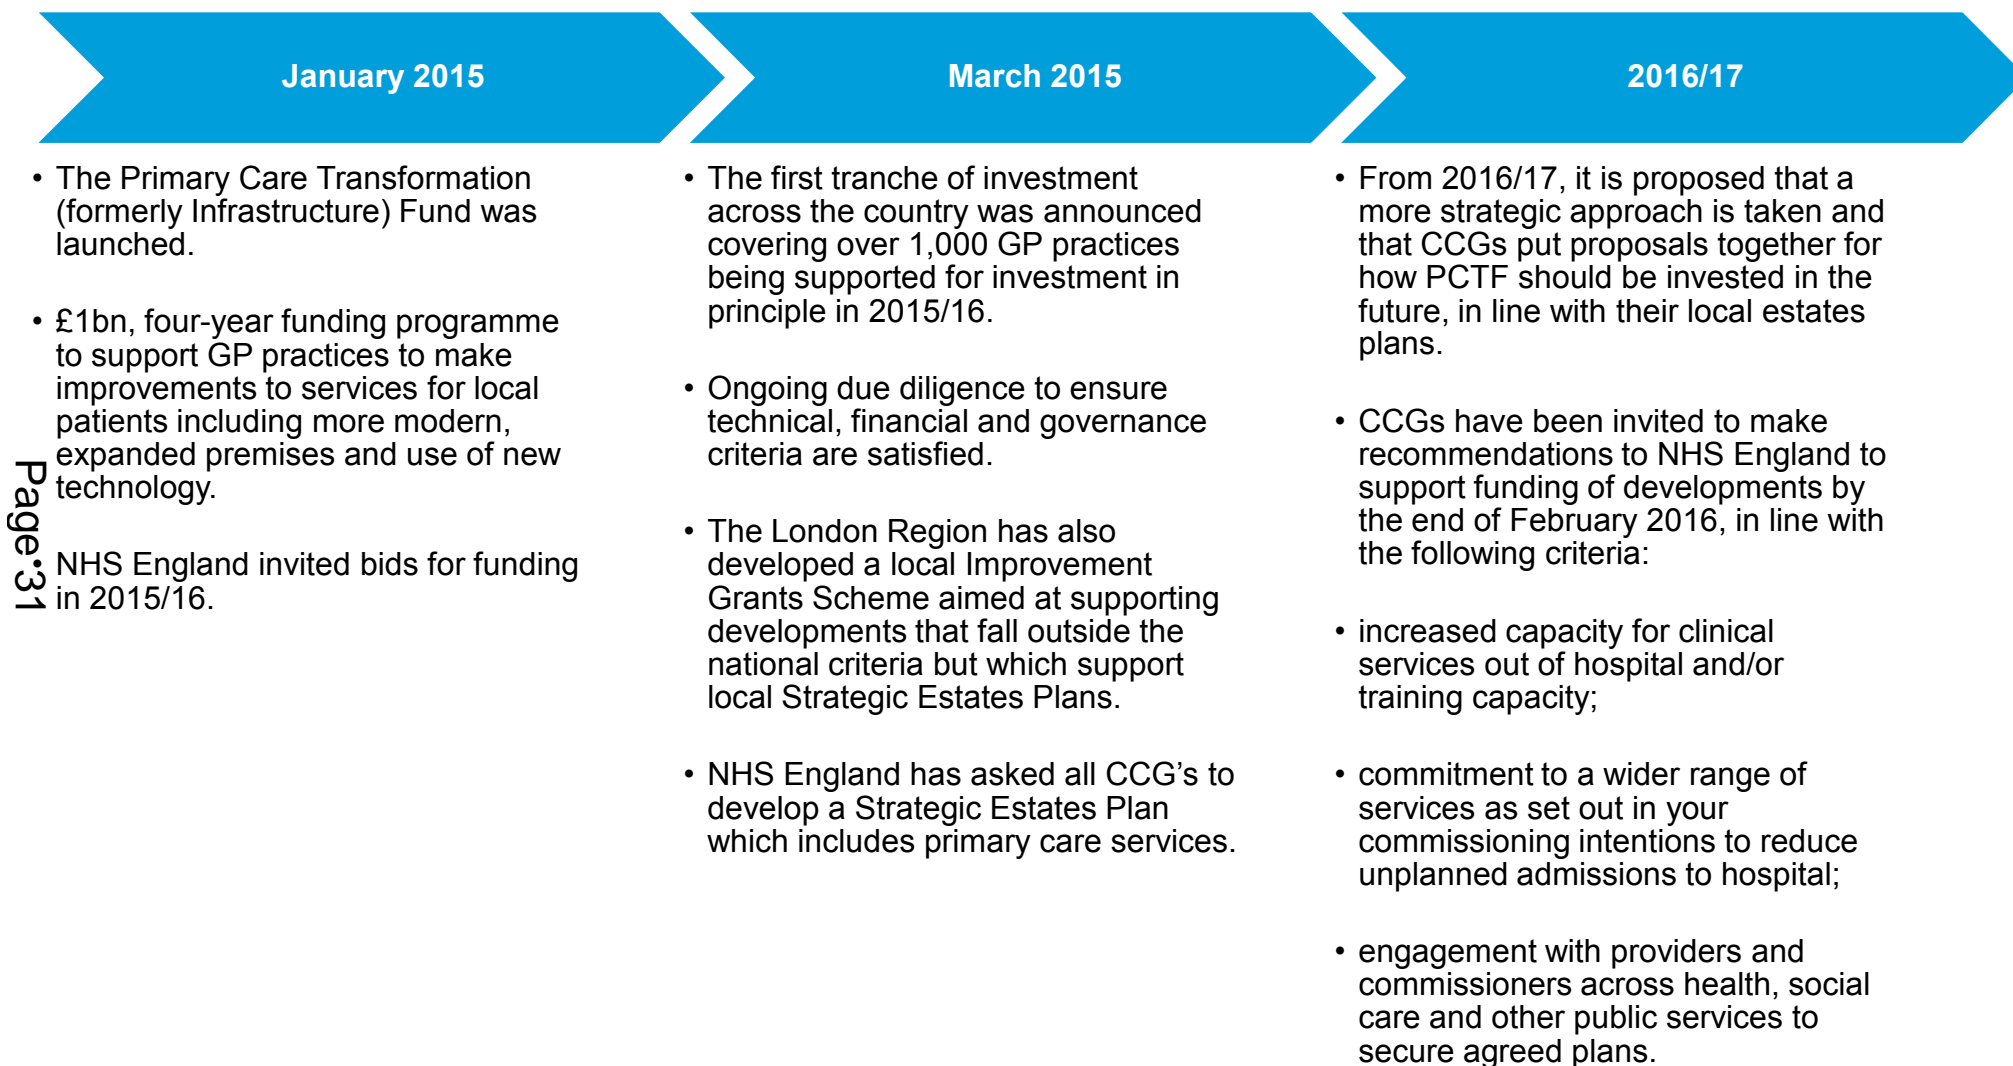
January 2015

March 2015

2016/17

• The Primary Care Transformation (formerly Infrastructure) Fund was launched.

• £1bn, four-year funding programme to support GP practices to make improvements to services for local patients including more modern, expanded premises and use of new technology.

• NHS England invited bids for funding in 2015/16.

Page 31

• The first tranche of investment across the country was announced covering over 1,000 GP practices being supported for investment in principle in 2015/16.

• Ongoing due diligence to ensure technical, financial and governance criteria are satisfied.

• The London Region has also developed a local Improvement Grants Scheme aimed at supporting developments that fall outside the national criteria but which support local Strategic Estates Plans.

• NHS England has asked all CCG's to develop a Strategic Estates Plan which includes primary care services.

• From 2016/17, it is proposed that a more strategic approach is taken and that CCGs put proposals together for how PCTF should be invested in the future, in line with their local estates plans.

• CCGs have been invited to make recommendations to NHS England to support funding of developments by the end of February 2016, in line with the following criteria:

• increased capacity for clinical services out of hospital and/or training capacity;

• commitment to a wider range of services as set out in your commissioning intentions to reduce unplanned admissions to hospital;

• engagement with providers and commissioners across health, social care and other public services to secure agreed plans.